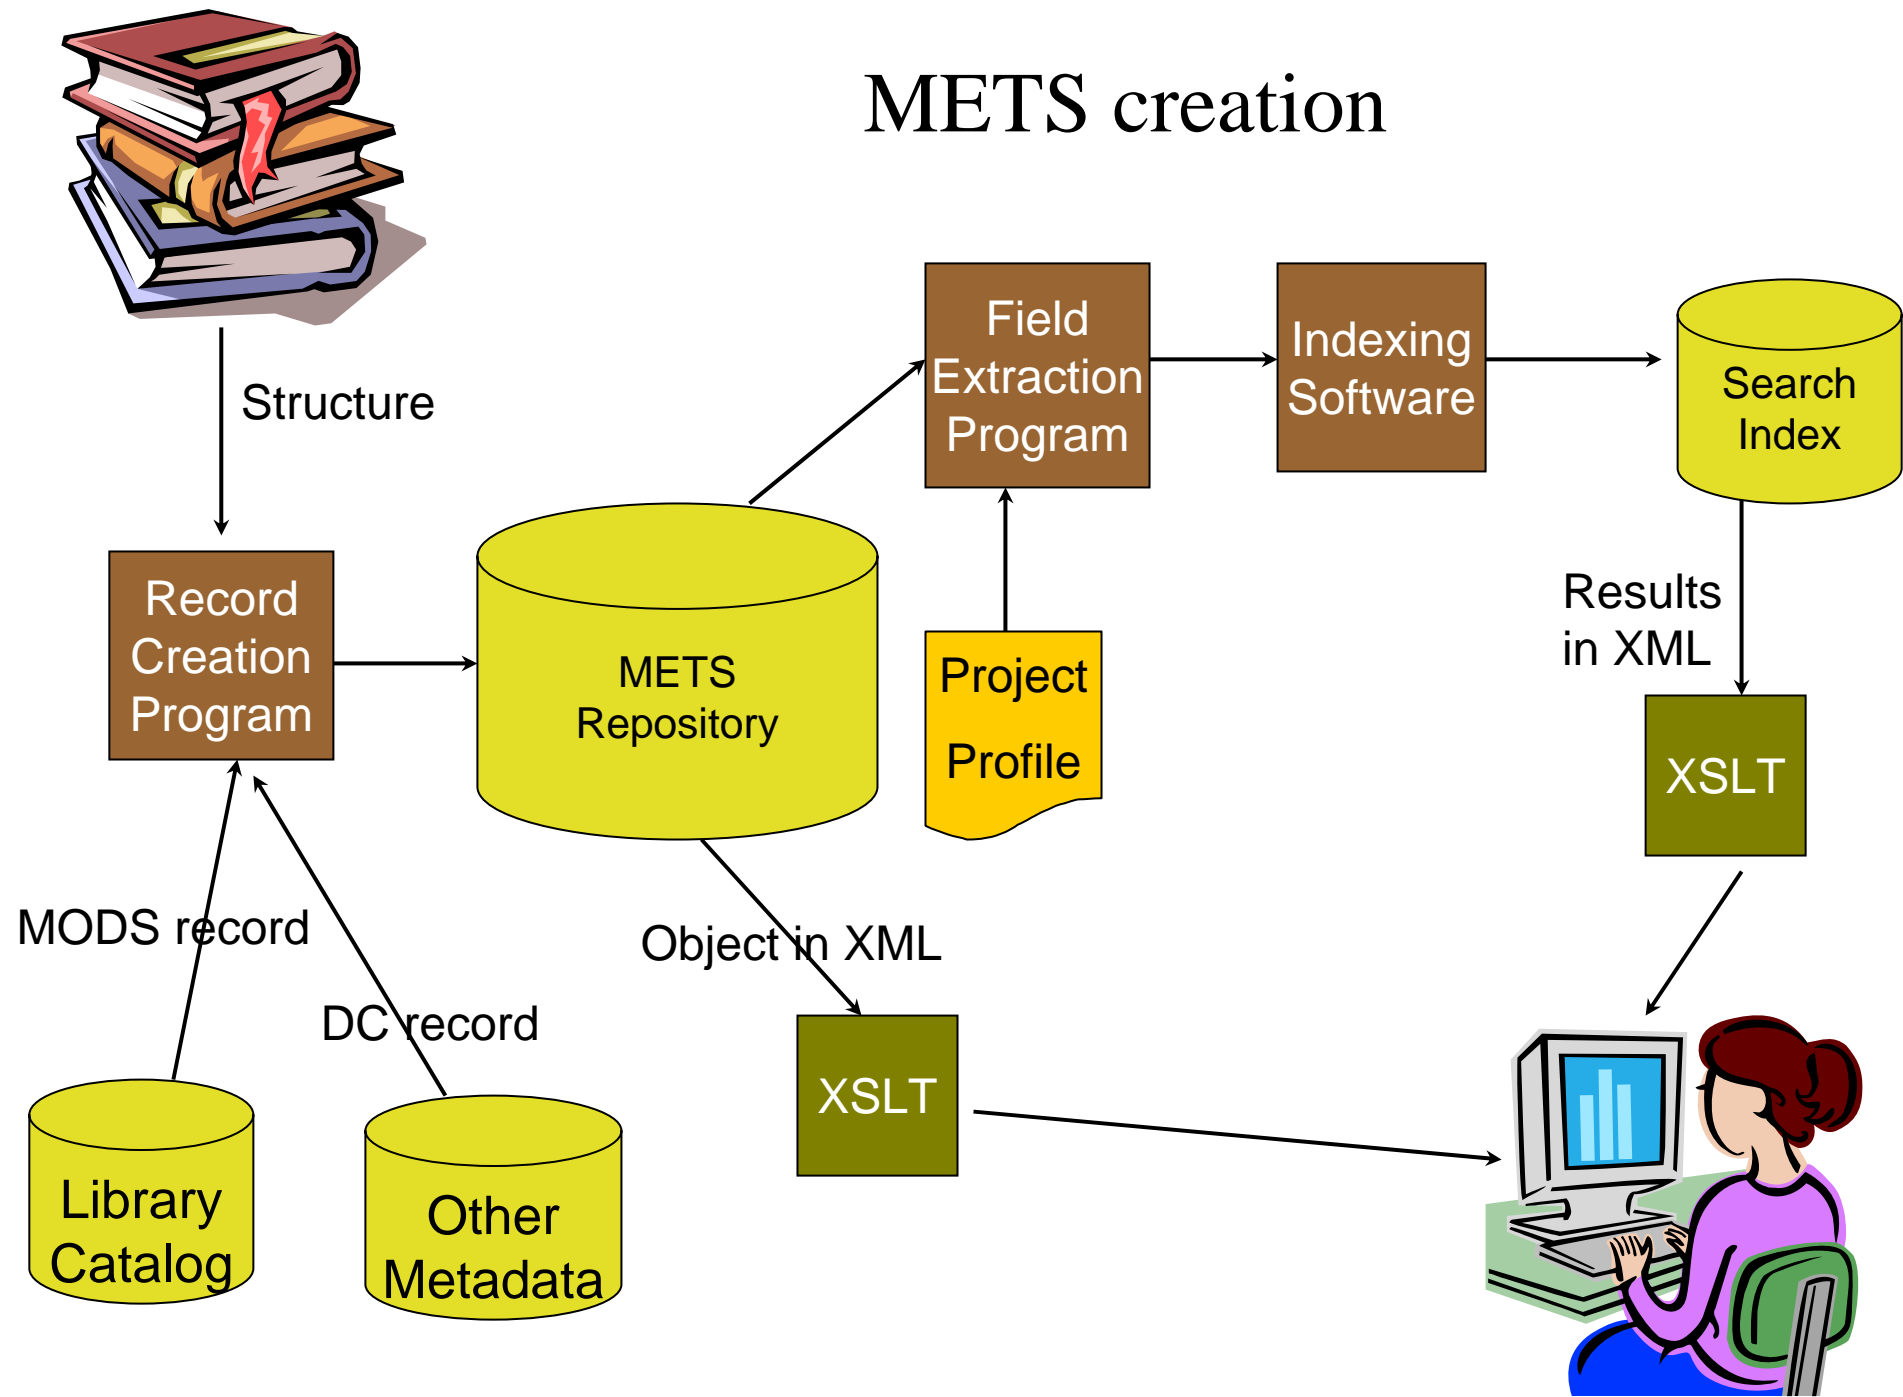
METS creation

Structure

Field Extraction Program

Indexing Software

Search Index

Record Creation Program

METS Repository

Project Profile

Results in XML

XSLT

MODS record

DC record

Object in XML

XSLT

Library Catalog

Other Metadata